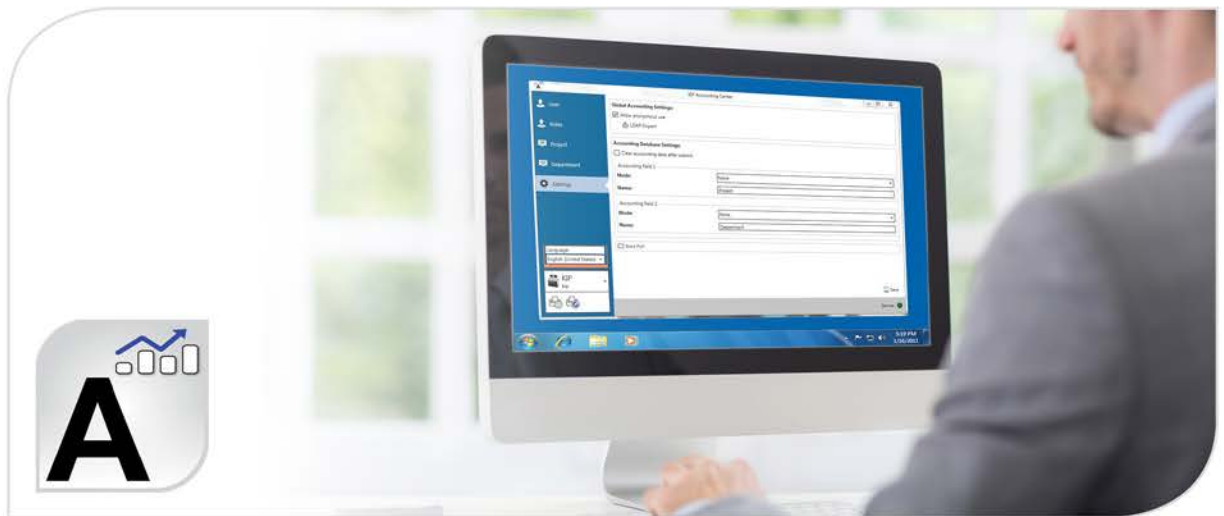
A

KIP Accounting Center

User
Roles
Project
Department
Settings

Global Accounting Settings:
Allow anonymous use
LDAP Import

Accounting Database Settings:
Clear accounting data after submit

Accounting Field 1
Mode: None
Name: Project

Accounting Field 2
Mode: None
Name: Department

Store Port

Language
English (United States)

KIP

Save
Server

5:59 PM
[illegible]